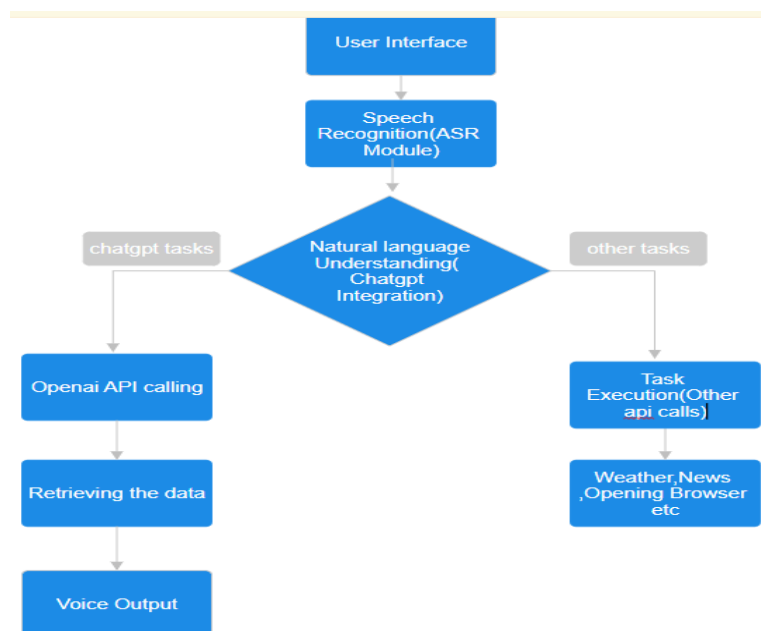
User Interface

Speech Recognition(ASR Module)

chatgpt tasks

Natural language Understanding( Chatgpt Integration)

other tasks

Openai API calling

Retrieving the data

Voice Output

Task Execution(Other api calls)

Weather,News ,Opening Browser etc